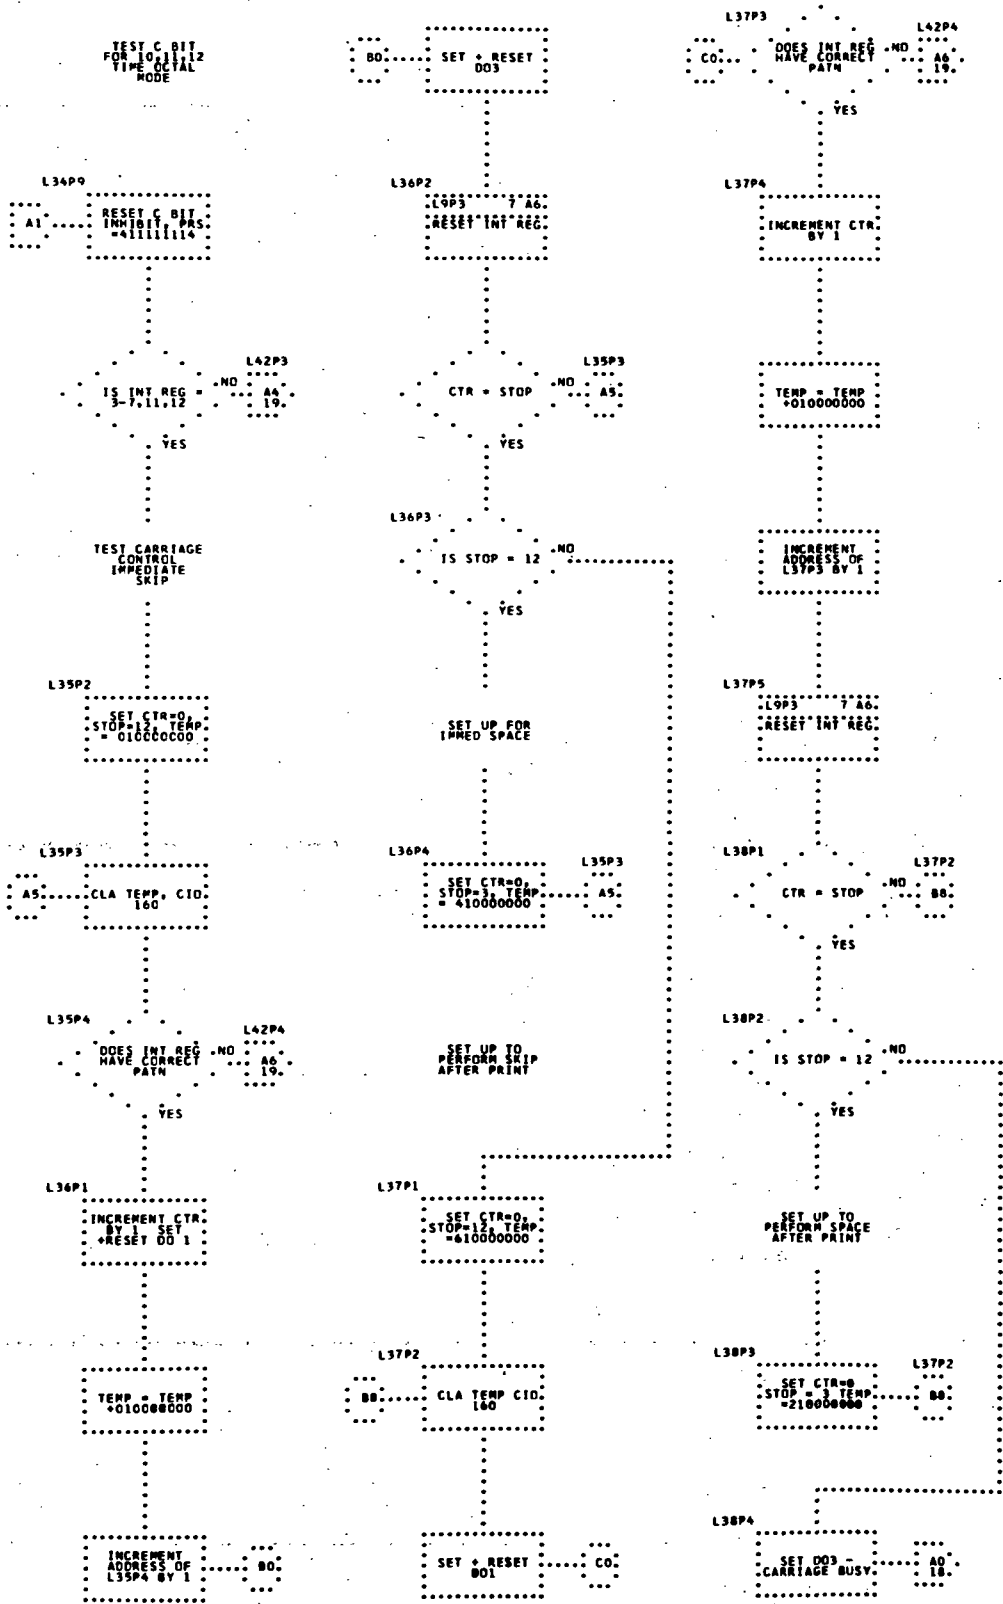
TEST C BIT FOR 10,11,12 TIME OCTAL MODE

L34P9
A1
RESET C BIT INHIBIT, PRS. =411111114

L42P3
IS INT REG = 3-7,11,12
NO
A6 19.
YES

TEST CARRIAGE CONTROL IMMEDIATE SKIP

L35P2
SET CTR=0, STOP=12, TEMP = 010000000

L35P3
A5
CLA TEMP, CIO. 160

L35P4
L42P4
DOES INT REG HAVE CORRECT PATN
NO
A6 19.
YES

L36P1
INCREMENT CTR. BY 1 SET +RESET DO 1

TEMP = TEMP +010000000

INCREMENT ADDRESS OF L35P4 BY 1
B0

B0
SET + RESET DO3

L36P2
L9P3 7 A6.
RESET INT REG.

L35P3
CTR = STOP
NO
A5
YES

L36P3
IS STOP = 12
NO
YES

SET UP FOR IMMED SPACE

L36P4
L35P3
SET CTR=0, STOP=3, TEMP = 410000000
A5

SET UP TO PERFORM SKIP AFTER PRINT

L37P1
SET CTR=0, STOP=12, TEMP =610000000

L37P2
B8
CLA TEMP CIO. 160

SET + RESET DO1
C0

L37P3
L42P4
C0
DOES INT REG HAVE CORRECT PATN
NO
A6 19.
YES

L37P4
INCREMENT CTR. BY 1

TEMP = TEMP +010000000

INCREMENT ADDRESS OF L37P3 BY 1

L37P5
L9P3 7 A6.
RESET INT REG.

L38P1
L37P2
CTR = STOP
NO
B8
YES

L38P2
IS STOP = 12
NO
YES

SET UP TO PERFORM SPACE AFTER PRINT

L38P3
L37P2
SET CTR=0 STOP = 3 TEMP =210000000
B8

L38P4
SET DO3 - CARRIAGE BUSY.
A0 18.